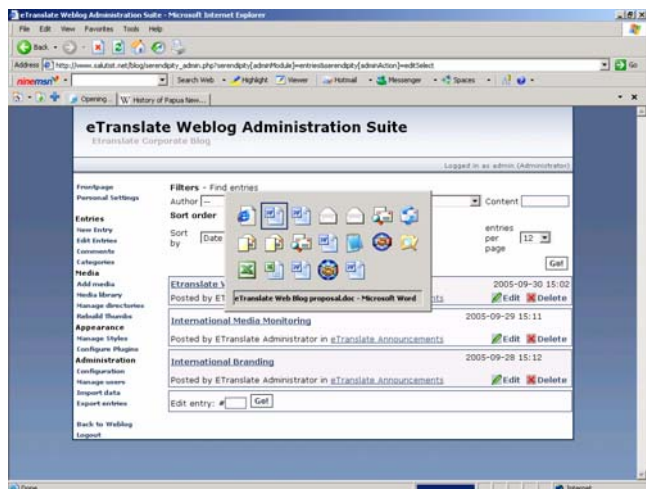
eTranslate Weblog Administration Suite - Microsoft Internet Explorer

File Edit View Favorites Tools Help

Back

Address http://www.salutst.net/blog/serendipity_admin.php?serendipity[adminModule]=entries&serendipity[adminAction]=editSelect

Go

ninemsn

Search Web Highlight Viewer Hotmail Messenger Spaces

Opening... W History of Papua New...

eTranslate Weblog Administration Suite

Etranslate Corporate Blog

Logged in as admin (Administrator)

Frontpage
Personal Settings

Entries
New Entry
Edit Entries
Comments
Categories

Media
Add media
Media library
Manage directories
Rebuild Thumbs

Appearance
Manage Styles
Configure Plugins

Administration
Configuration
Manage users
Import data
Export entries

Back to Weblog
Logout

Filters - Find entries

Author --

Content

Sort order

Sort by Date

entries per page 12

Go!

eTranslate Web Blog proposal.doc - Microsoft Word

Etranslate V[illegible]

2005-09-30 15:02

Posted by ET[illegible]

Edit Delete

International Media Monitoring

2005-09-29 15:11

Posted by ETranslate Administrator in eTranslate Announcements

Edit Delete

International Branding

2005-09-28 15:12

Posted by ETranslate Administrator in eTranslate Announcements

Edit Delete

Edit entry: # Go!

Done

Internet